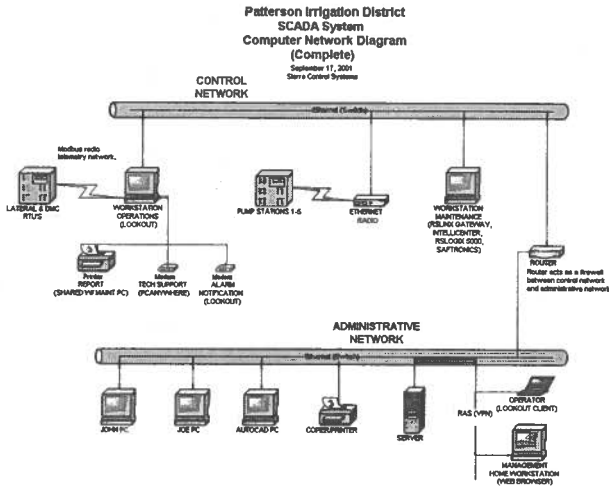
Patterson Irrigation District
SCADA System
Computer Network Diagram
(Complete)
September 17, 2001
Sierra Control Systems

CONTROL NETWORK

Ethernet (Switch)

Modbus radio telemetry network.

LATERAL & DMC RTU'S

WORKSTATION OPERATIONS (LOOKOUT)

PUMP STATIONS 1-5

ETHERNET RADIO

WORKSTATION MAINTENANCE (RSLINX GATEWAY, INTELLICENTER, RSLOGIX 5000, SAFTRONICS)

Printer REPORT (SHARED W/ MAINT PC)

Modem TECH SUPPORT (PCANYWHERE)

Modem ALARM NOTIFICATION (LOOKOUT)

ROUTER
Router acts as a firewall between control network and administrative network

ADMINISTRATIVE NETWORK

Ethernet (Switch)

JOHN PC

JOE PC

AUTOCAD PC

COPIER/PRINTER

SERVER

RAS (VPN)

OPERATOR (LOOKOUT CLIENT)

MANAGEMENT HOME WORKSTATION (WEB BROWSER)